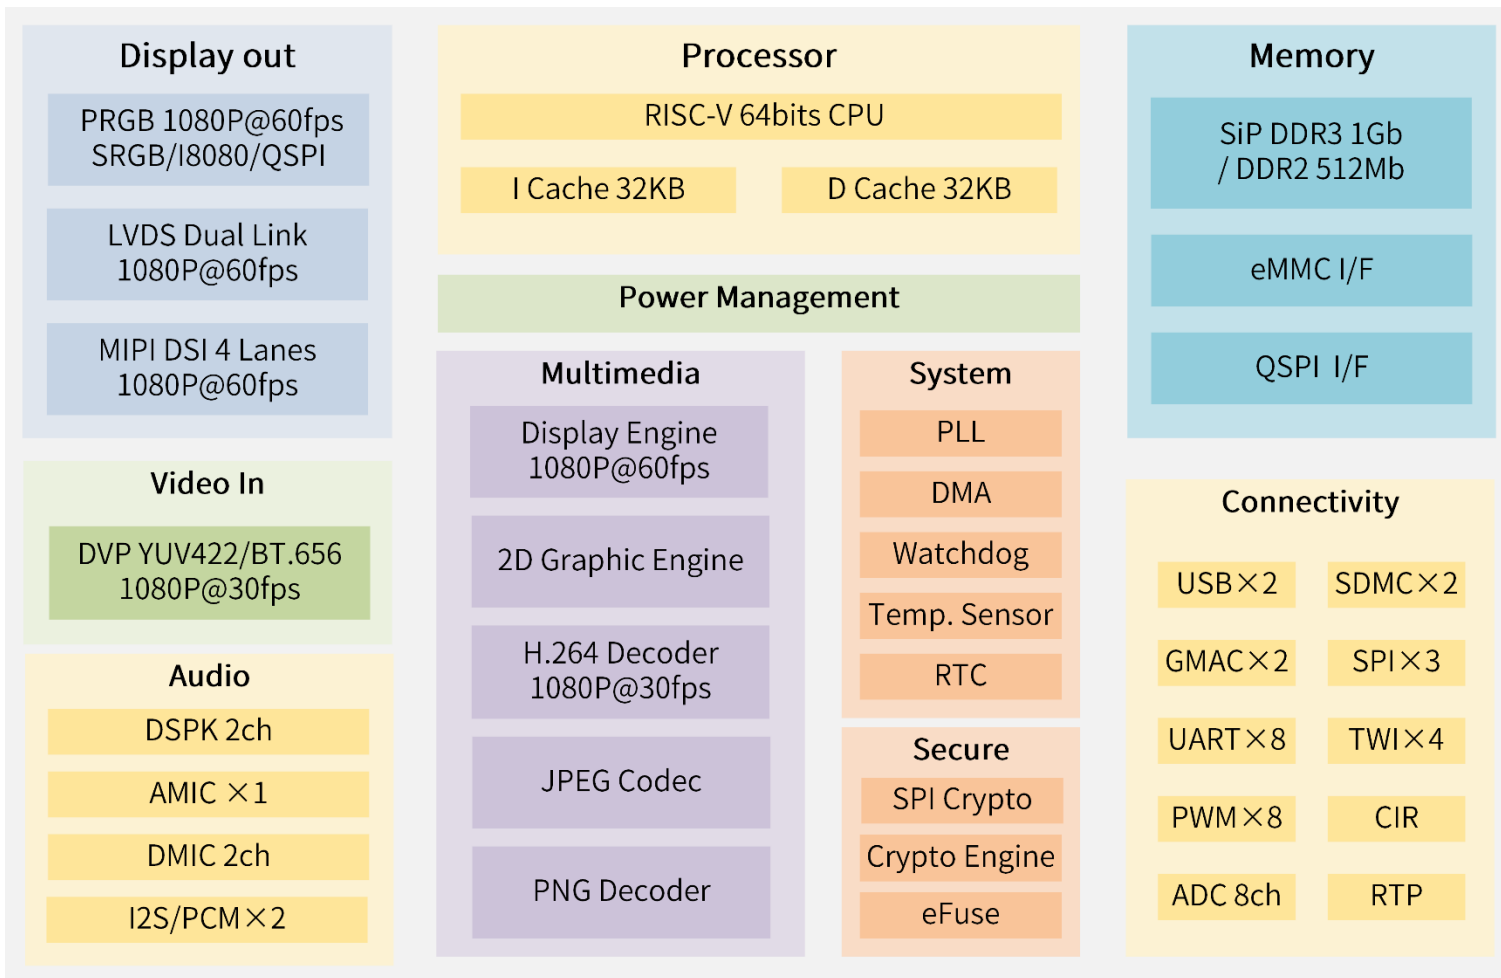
Display out

PRGB 1080P@60fps SRGB/I8080/QSPI

LVDS Dual Link 1080P@60fps

MIPI DSI 4 Lanes 1080P@60fps

Video In

DVP YUV422/BT.656 1080P@30fps

Audio

DSPK 2ch

AMIC ×1

DMIC 2ch

I2S/PCM×2

Processor

RISC-V 64bits CPU

I Cache 32KB

D Cache 32KB

Power Management

Multimedia

Display Engine 1080P@60fps

2D Graphic Engine

H.264 Decoder 1080P@30fps

JPEG Codec

PNG Decoder

System

PLL

DMA

Watchdog

Temp. Sensor

RTC

Secure

SPI Crypto

Crypto Engine

eFuse

Memory

SiP DDR3 1Gb / DDR2 512Mb

eMMC I/F

QSPI I/F

Connectivity

USB×2

SDMC×2

GMAC×2

SPI×3

UART×8

TWI×4

PWM×8

CIR

ADC 8ch

RTP